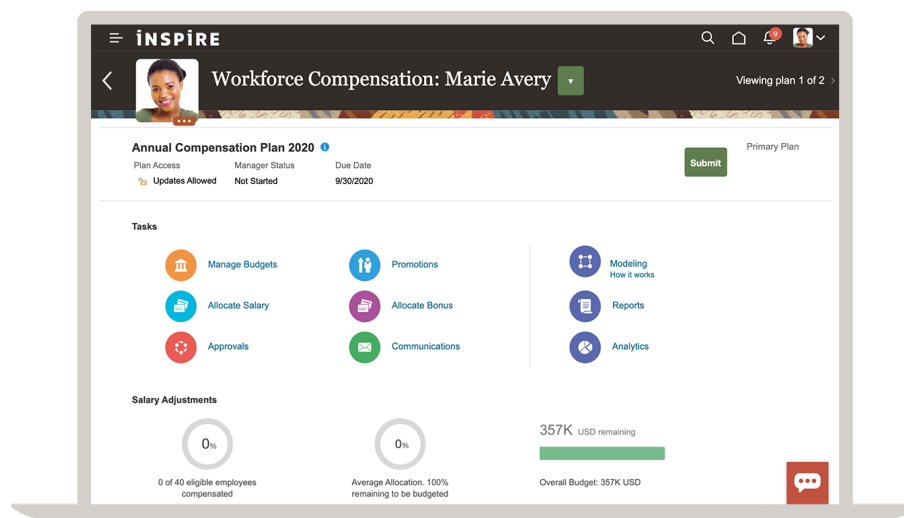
INSPIRE

9

Workforce Compensation: Marie Avery

Viewing plan 1 of 2

Annual Compensation Plan 2020

Plan Access
Updates Allowed

Manager Status
Not Started

Due Date
9/30/2020

Submit

Primary Plan

Tasks

Manage Budgets

Promotions

Modeling
How it works

Allocate Salary

Allocate Bonus

Reports

Approvals

Communications

Analytics

Salary Adjustments

0%
0 of 40 eligible employees compensated

0%
Average Allocation. 100% remaining to be budgeted

357K USD remaining

Overall Budget: 357K USD